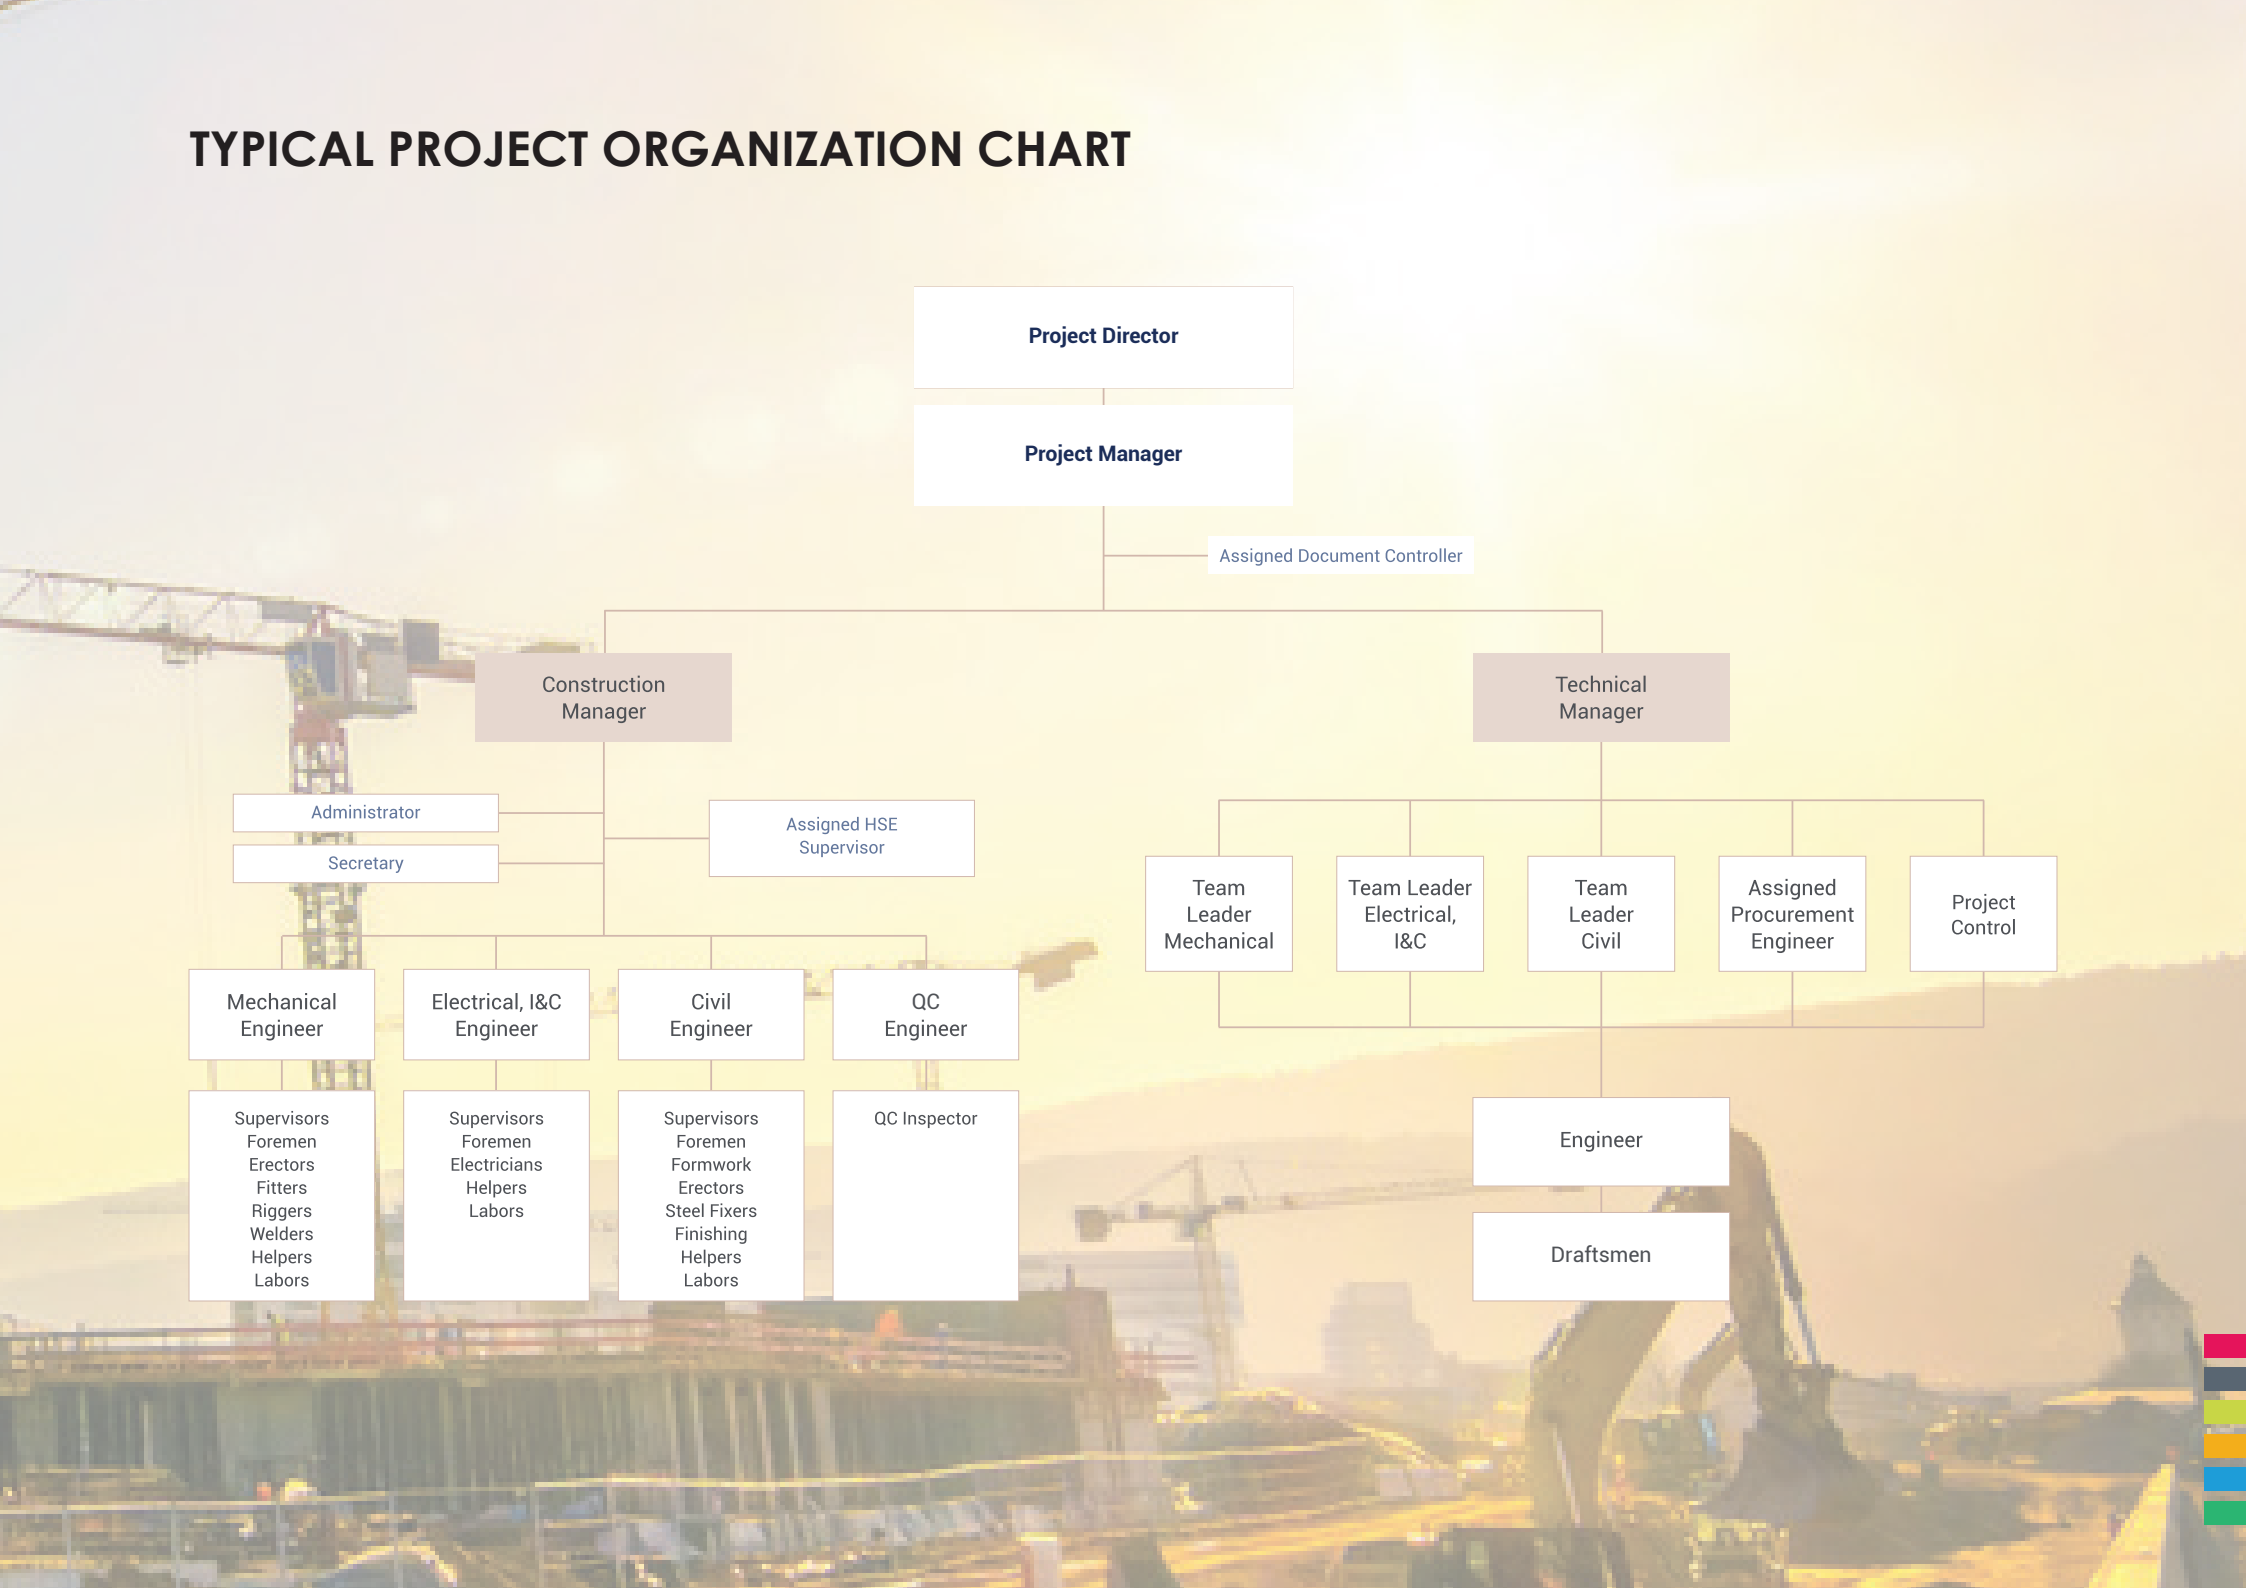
TYPICAL PROJECT ORGANIZATION CHART

Project Director

Project Manager

Assigned Document Controller

Construction Manager

Technical Manager

Administrator

Secretary

Assigned HSE Supervisor

Mechanical Engineer

Electrical, I&C Engineer

Civil Engineer

QC Engineer

Supervisors
Foremen
Erectors
Fitters
Riggers
Welders
Helpers
Labors

Supervisors
Foremen
Electricians
Helpers
Labors

Supervisors
Foremen
Formwork
Erectors
Steel Fixers
Finishing
Helpers
Labors

QC Inspector

Team Leader Mechanical

Team Leader Electrical, I&C

Team Leader Civil

Assigned Procurement Engineer

Project Control

Engineer

Draftsmen